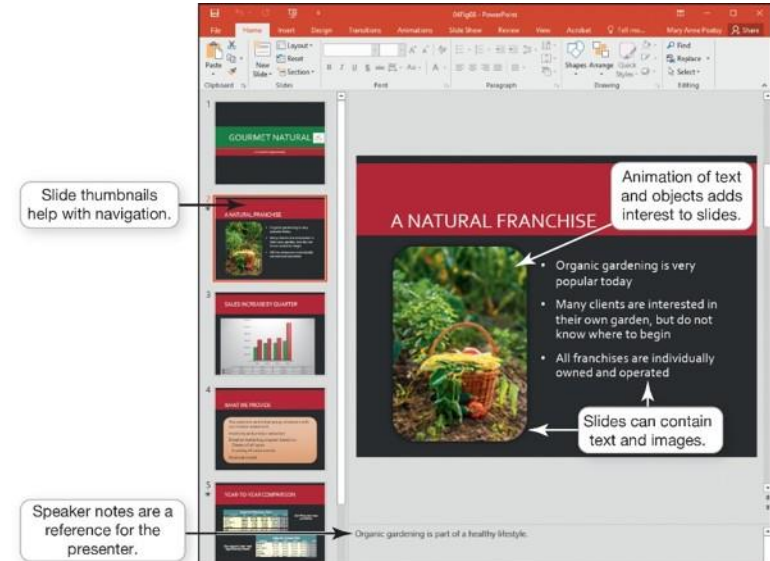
04Fig06 - PowerPoint

Mary Anne Poatsy  Share

File  Home  Insert  Design  Transitions  Animations  Slide Show  Review  View  Acrobat  Tell me...

Paste  New Slide  Layout  Reset  Section  Shapes  Arrange  Quick Styles  Find  Replace  Select

Clipboard  Slides  Font  Paragraph  Drawing  Editing

1
GOURMET NATURAL

2
A NATURAL FRANCHISE

3
SALES INCREASE BY QUARTER

4
WHAT WE PROVIDE

5
YEAR TO YEAR COMPARISON

Slide thumbnails help with navigation.

Animation of text and objects adds interest to slides.

A NATURAL FRANCHISE

• Organic gardening is very popular today
• Many clients are interested in their own garden, but do not know where to begin
• All franchises are individually owned and operated

Slides can contain text and images.

Speaker notes are a reference for the presenter.

Organic gardening is part of a healthy lifestyle.